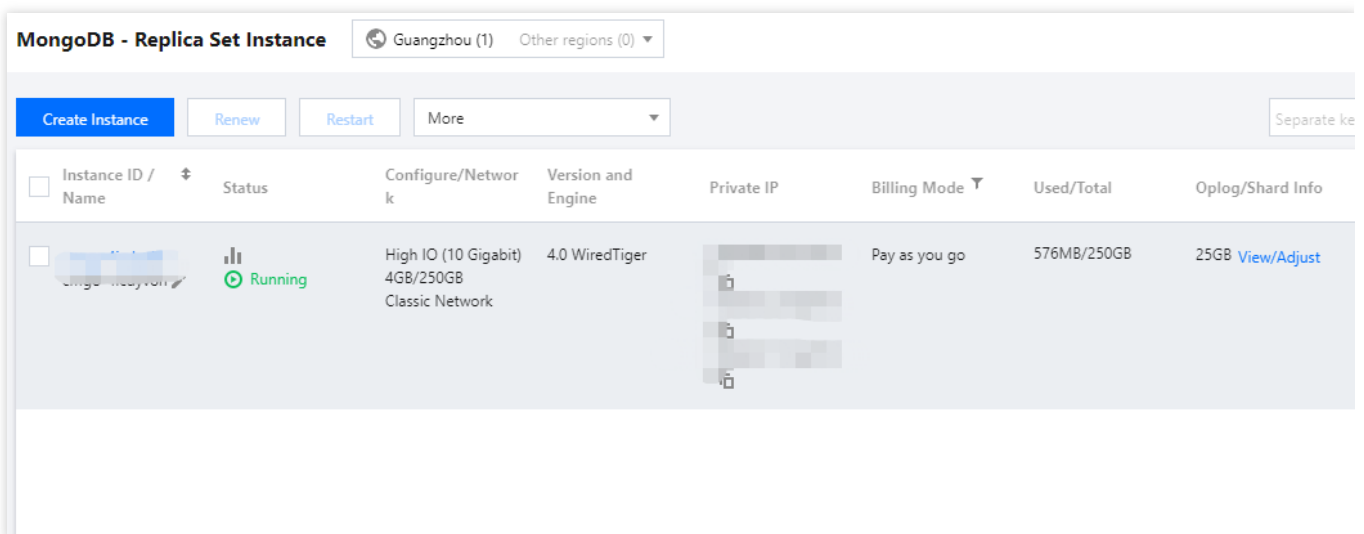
MongoDB - Replica Set Instance

Guangzhou (1) Other regions (0)

Create Instance Renew Restart More

Separate ke

| Instance ID / Name | Status | Configure/Network | Version and Engine | Private IP | Billing Mode | Used/Total | Oplog/Shard Info |
|---|---|---|---|---|---|---|---|
| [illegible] | Running | High IO (10 Gigabit) 4GB/250GB Classic Network | 4.0 WiredTiger | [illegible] | Pay as you go | 576MB/250GB | 25GB View/Adjust |